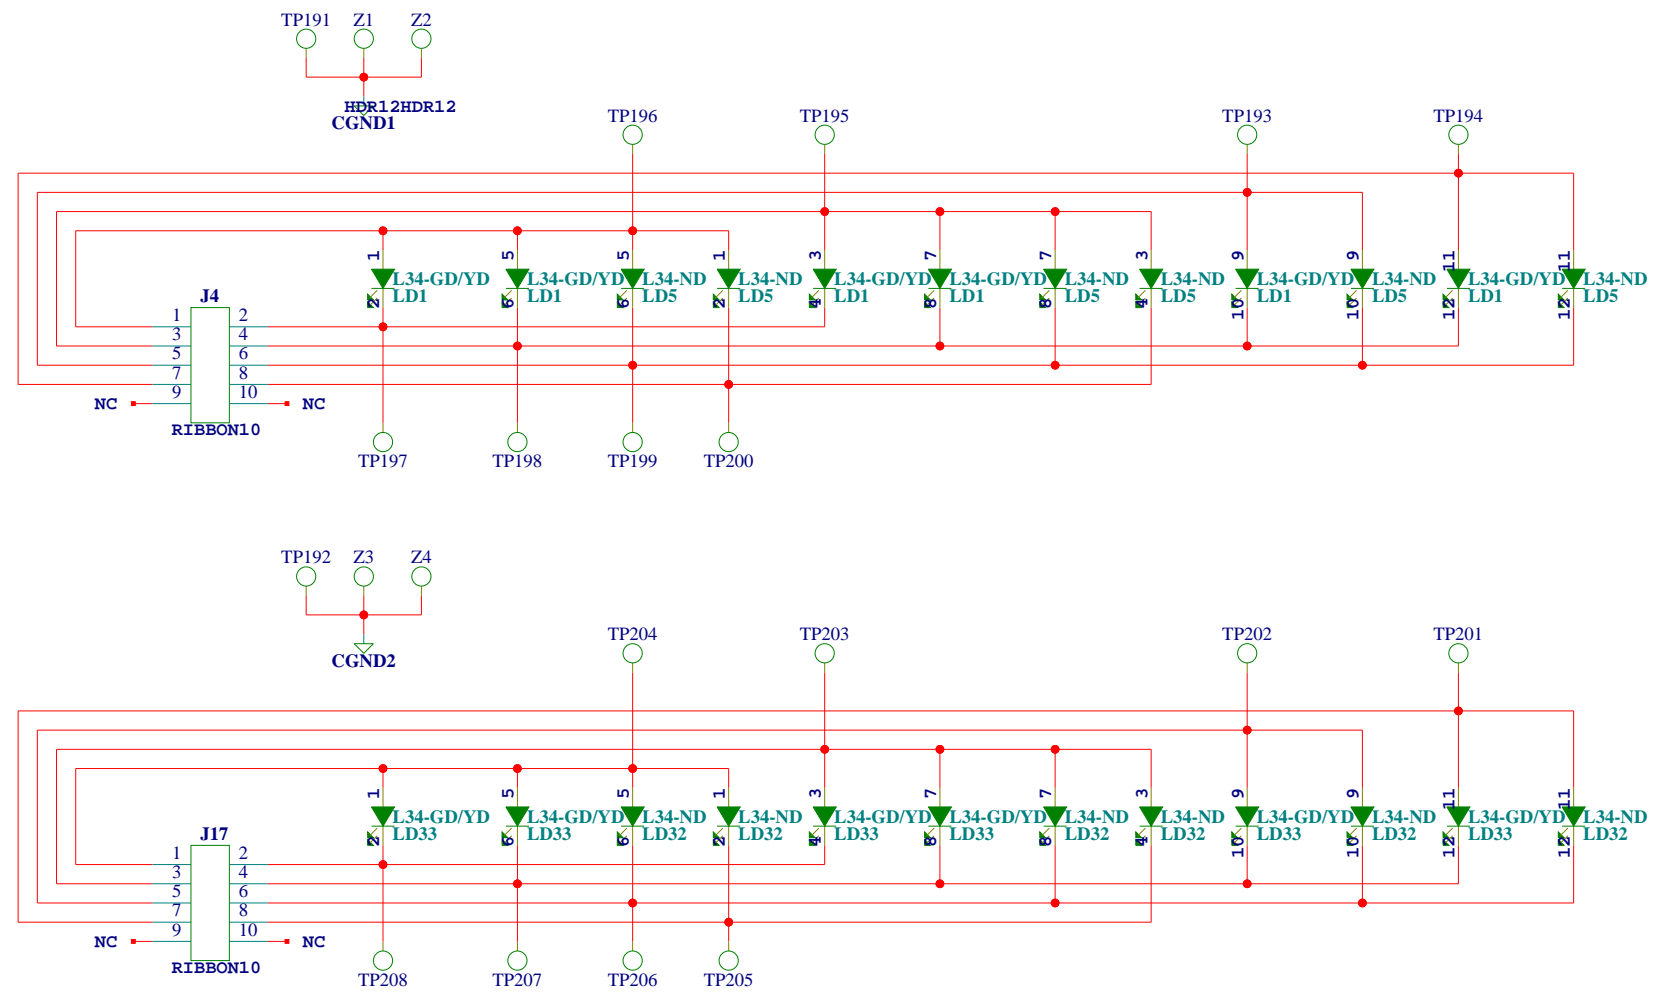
TP191 Z1 Z2

HDR12HDR12
CGND1

TP196 TP195 TP193 TP194

1 L34-GD/YD LD1 2
5 L34-GD/YD LD1 6
5 L34-ND LD5 6
1 L34-ND LD5 2
3 L34-GD/YD LD1 4
7 L34-GD/YD LD1 8
7 L34-ND LD5 8
3 L34-ND LD5 4
9 L34-GD/YD LD1 10
9 L34-ND LD5 10
11 L34-GD/YD LD1 12
11 L34-ND LD5 12

J4
1 2
3 4
5 6
7 8
9 10
NC NC
RIBBON10

TP197 TP198 TP199 TP200

TP192 Z3 Z4

CGND2

TP204 TP203 TP202 TP201

1 L34-GD/YD LD33 2
5 L34-GD/YD LD33 6
5 L34-ND LD32 6
1 L34-ND LD32 2
3 L34-GD/YD LD33 4
7 L34-GD/YD LD33 8
7 L34-ND LD32 8
3 L34-ND LD32 4
9 L34-GD/YD LD33 10
9 L34-ND LD32 10
11 L34-GD/YD LD33 12
11 L34-ND LD32 12

J17
1 2
3 4
5 6
7 8
9 10
NC NC
RIBBON10

TP208 TP207 TP206 TP205